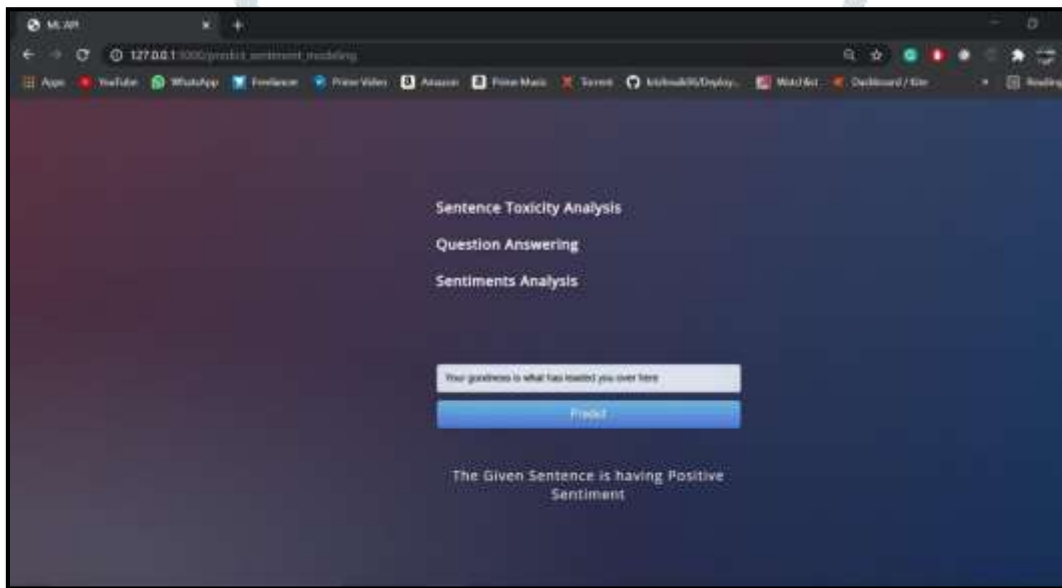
ML API

127.0.0.1:5000/predict_sentiment_modeling

Apps YouTube WhatsApp Freelancer Prime Video Amazon Prime Music Torrent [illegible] WatchList Dashboard / Kite Reading

Sentence Toxicity Analysis

Question Answering

Sentiments Analysis

Your goodness is what has leaded you over here

Predict

The Given Sentence is having Positive Sentiment